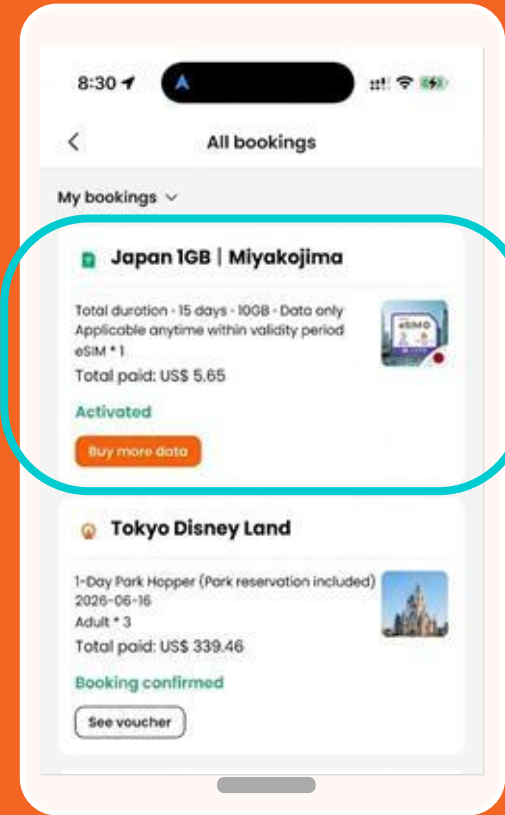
8:30

All bookings

My bookings

Japan 1GB | Miyakojima

Total duration - 15 days - 10GB - Data only
Applicable anytime within validity period
eSIM * 1
Total paid: US$ 5.65

eSIM

Activated

Buy more data

Tokyo Disney Land

1-Day Park Hopper (Park reservation included)
2026-06-16
Adult * 3
Total paid: US$ 339.46

Booking confirmed

See voucher